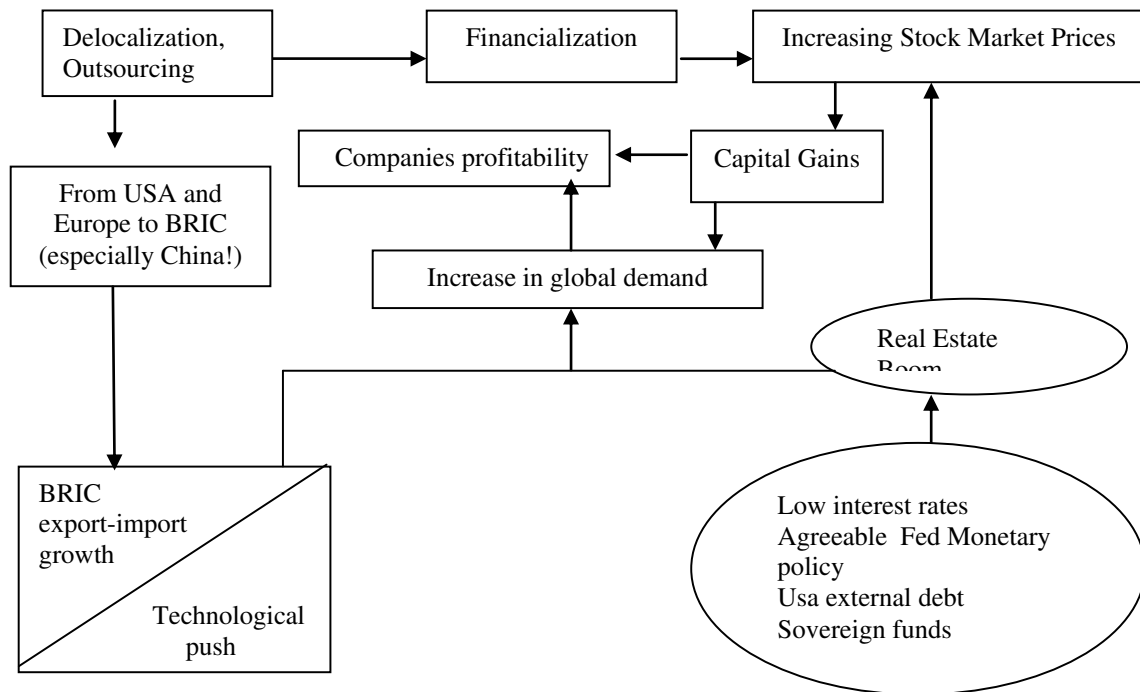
Delocalization, Outsourcing

Financialization

Increasing Stock Market Prices

Companies profitability

Capital Gains

From USA and Europe to BRIC (especially China!)

Increase in global demand

Real Estate Boom

BRIC export-import growth

Technological push

Low interest rates
Agreeable Fed Monetary policy
Usa external debt
Sovereign funds